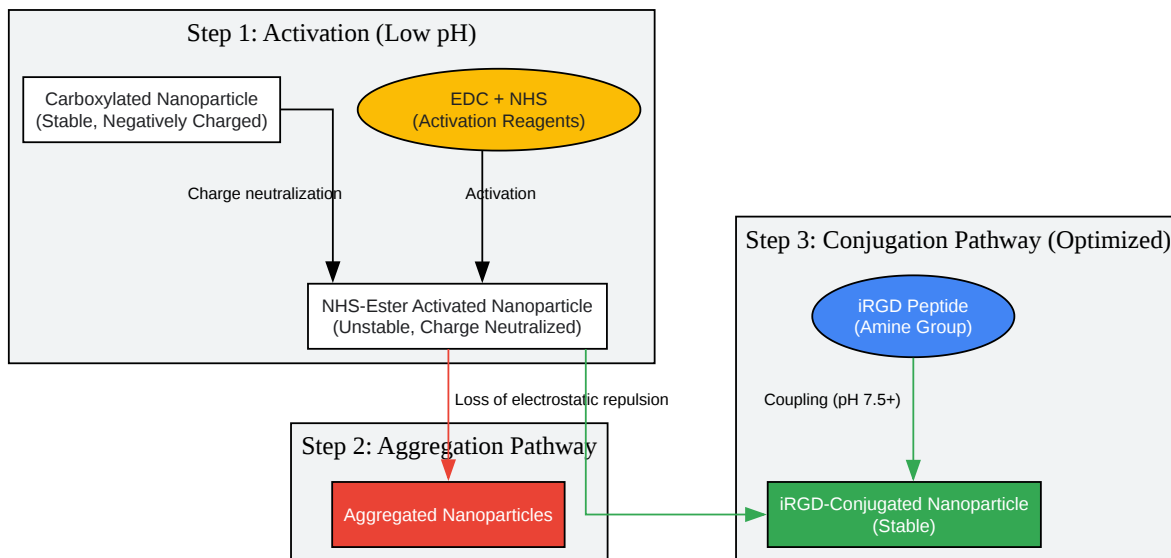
Step 1: Activation (Low pH)

Carboxylated Nanoparticle
(Stable, Negatively Charged)

EDC + NHS
(Activation Reagents)

Charge neutralization

Activation

NHS-Ester Activated Nanoparticle
(Unstable, Charge Neutralized)

Loss of electrostatic repulsion

Step 2: Aggregation Pathway

Aggregated Nanoparticles

Step 3: Conjugation Pathway (Optimized)

iRGD Peptide
(Amine Group)

Coupling (pH 7.5+)

iRGD-Conjugated Nanoparticle
(Stable)